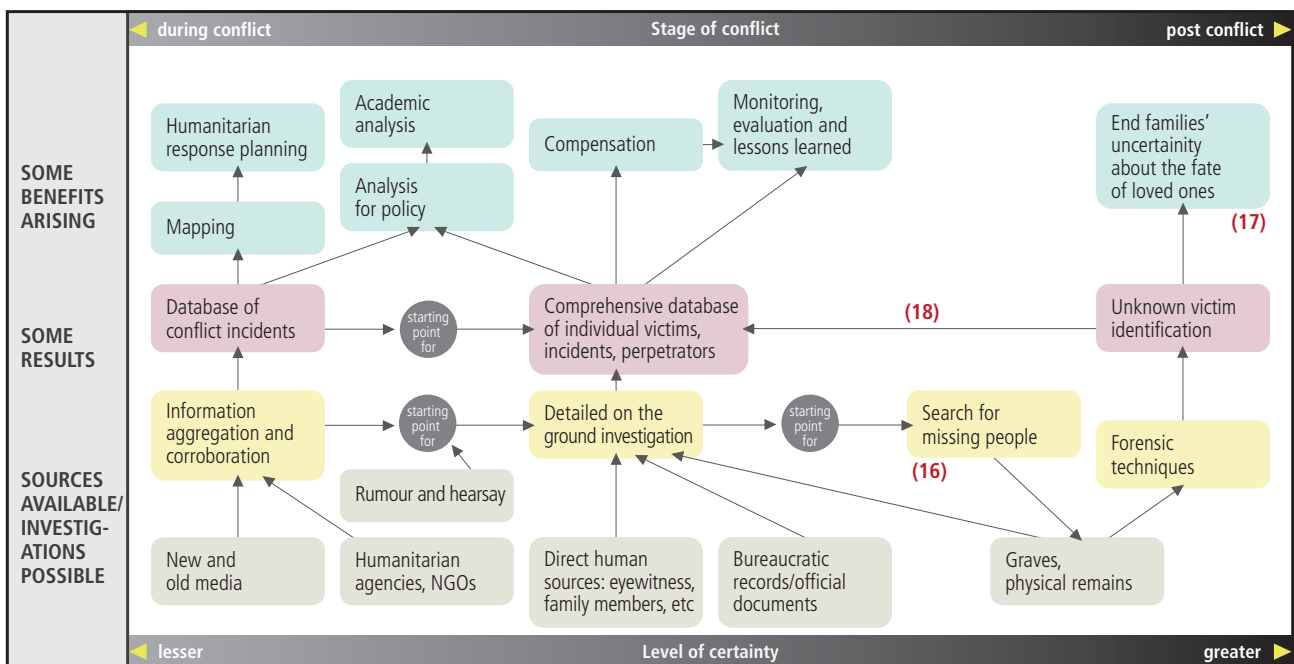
during conflict | Stage of conflict | post conflict

SOME BENEFITS ARISING

SOME RESULTS

SOURCES AVAILABLE/ INVESTIGATIONS POSSIBLE

Humanitarian response planning

Mapping

Academic analysis

Analysis for policy

Compensation

Monitoring, evaluation and lessons learned

End families' uncertainty about the fate of loved ones

(17)

Database of conflict incidents

starting point for

Comprehensive database of individual victims, incidents, perpetrators

(18)

Unknown victim identification

Information aggregation and corroboration

starting point for

Detailed on the ground investigation

starting point for

Search for missing people

(16)

Forensic techniques

Rumour and hearsay

New and old media

Humanitarian agencies, NGOs

Direct human sources: eyewitness, family members, etc

Bureaucratic records/official documents

Graves, physical remains

lesser | Level of certainty | greater